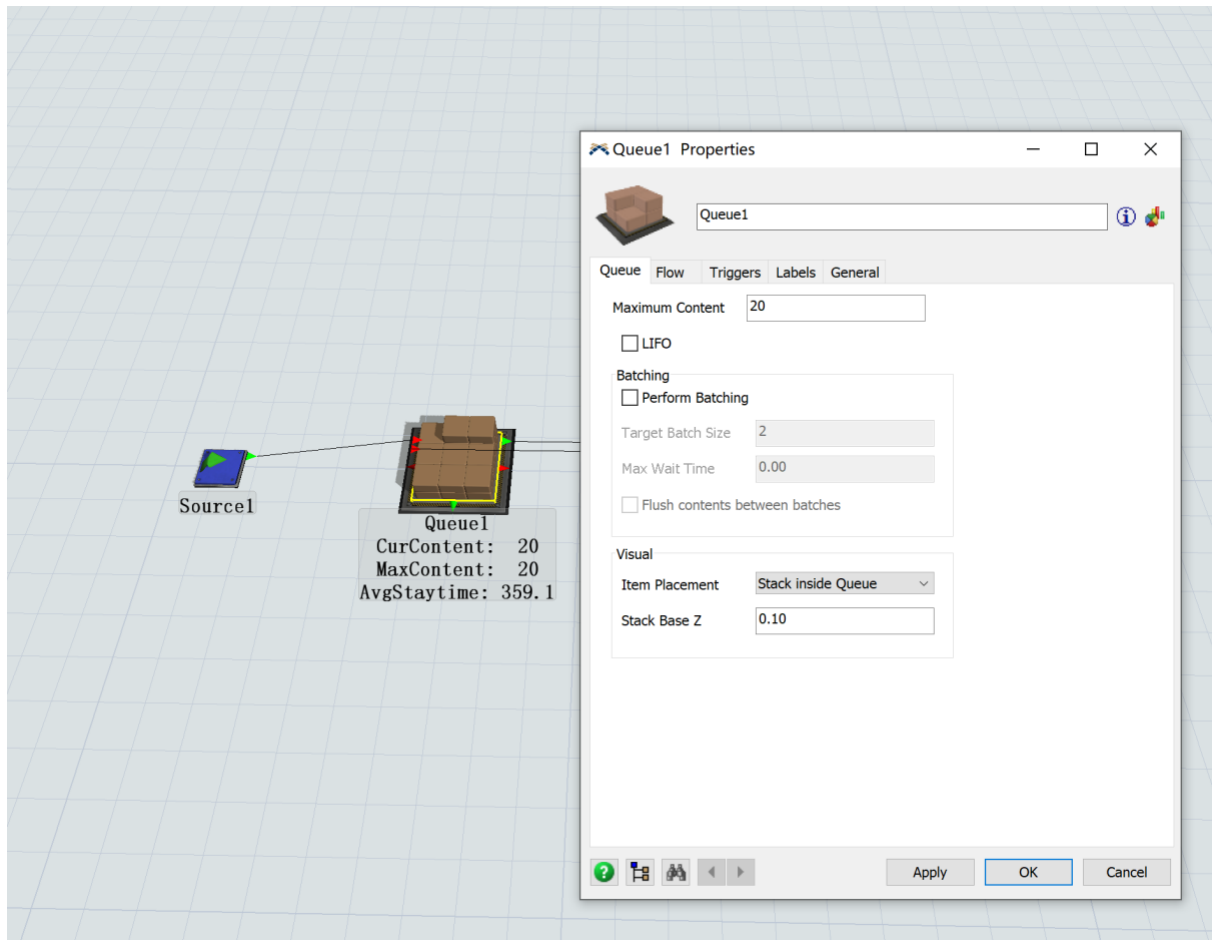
Source1

Queue1
CurContent: 20
MaxContent: 20
AvgStaytime: 359.1

Queue1 Properties

Queue1

Queue Flow Triggers Labels General

Maximum Content 20

LIFO

Batching
Perform Batching
Target Batch Size 2
Max Wait Time 0.00
Flush contents between batches

Visual
Item Placement Stack inside Queue
Stack Base Z 0.10

Apply OK Cancel